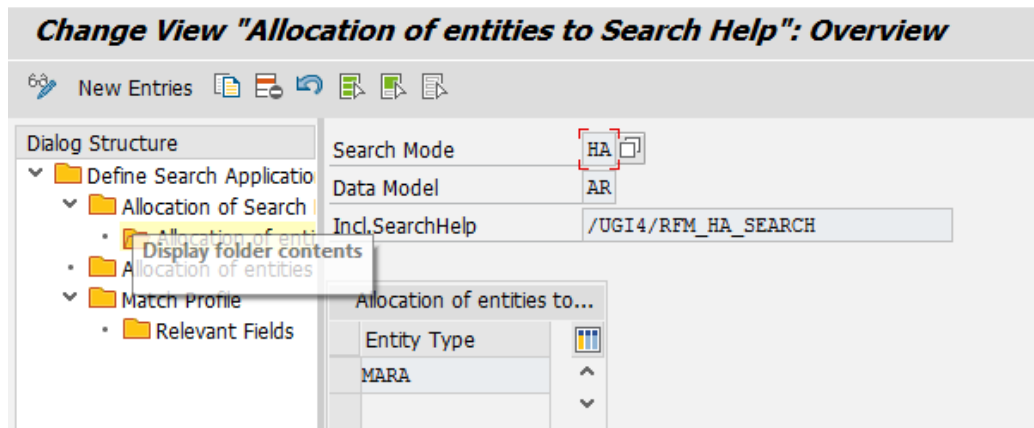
Change View "Allocation of entities to Search Help": Overview

New Entries

Dialog Structure
Define Search Applicatio
Allocation of Search
Allocation of enti
Display folder contents
A
Allocation of entities
Match Profile
Relevant Fields

Search Mode HA
Data Model AR
Incl.SearchHelp /UGI4/RFM_HA_SEARCH

Allocation of entities to...

| Entity Type |
|---|
| MARA |
| |